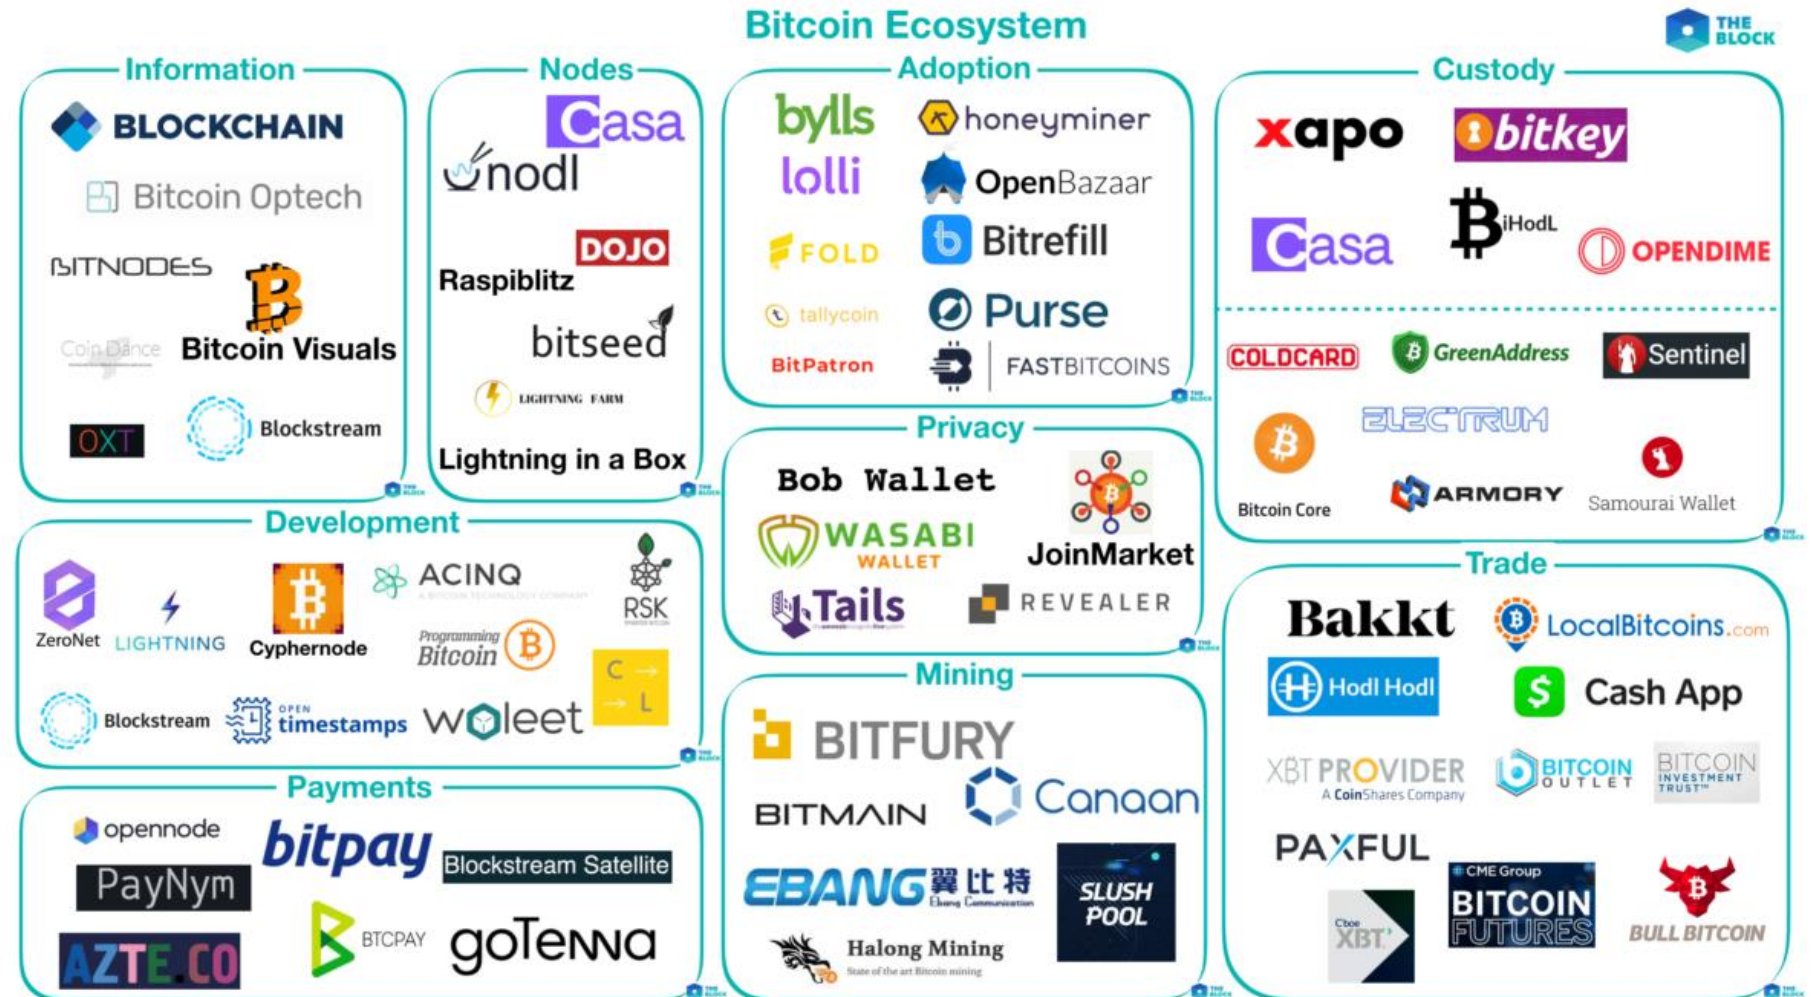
Bitcoin Ecosystem

THE BLOCK

Information

BLOCKCHAIN

Bitcoin Optech

BITNODES

Coin Dance

Bitcoin Visuals

OXT

Blockstream

Nodes

Casa

nodl

DOJO

Raspiblitz

bitseed

LIGHTNING FARM

Lightning in a Box

Adoption

bylls

honeyminer

lolli

OpenBazaar

FOLD

Bitrefill

tallycoin

Purse

BitPatron

FASTBITCOINS

Custody

xapo

bitkey

Casa

iHodL

OPENDIME

COLDCARD

GreenAddress

Sentinel

ELECTRUM

Bitcoin Core

ARMORY

Samourai Wallet

Privacy

Bob Wallet

WASABI WALLET

JoinMarket

Tails

REVEALER

Development

ZeroNet

LIGHTNING

Cyphernode

ACINQ

RSK

Programming Bitcoin

Blockstream

OPEN timestamps

woleet

Mining

BITFURY

BITMAIN

Canaan

EBANG 翼比特

SLUSH POOL

Halong Mining

State of the art Bitcoin mining

Trade

Bakkt

LocalBitcoins.com

Hodl Hodl

Cash App

XBT PROVIDER A CoinShares Company

BITCOIN OUTLET

BITCOIN INVESTMENT TRUST

PAXFUL

CME Group BITCOIN FUTURES

Cboe XBT

BULL BITCOIN

Payments

opennode

bitpay

Blockstream Satellite

PayNym

AZTE.CO

BTCPAY

goTenna